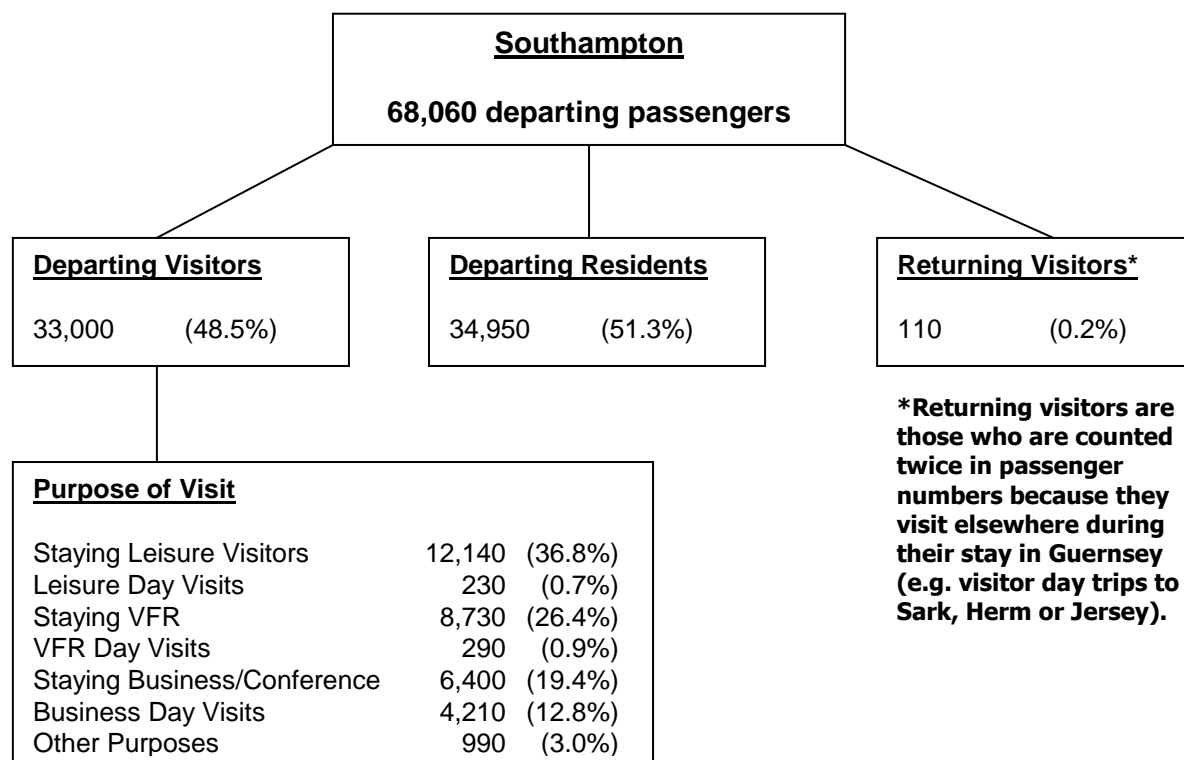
**Southampton**

**68,060 departing passengers**

**Departing Visitors**

33,000 (48.5%)

**Departing Residents**

34,950 (51.3%)

**Returning Visitors***

110 (0.2%)

**Purpose of Visit**

| | | |
|---|---|---|
| Staying Leisure Visitors | 12,140 | (36.8%) |
| Leisure Day Visits | 230 | (0.7%) |
| Staying VFR | 8,730 | (26.4%) |
| VFR Day Visits | 290 | (0.9%) |
| Staying Business/Conference | 6,400 | (19.4%) |
| Business Day Visits | 4,210 | (12.8%) |
| Other Purposes | 990 | (3.0%) |

***Returning visitors are those who are counted twice in passenger numbers because they visit elsewhere during their stay in Guernsey (e.g. visitor day trips to Sark, Herm or Jersey).**